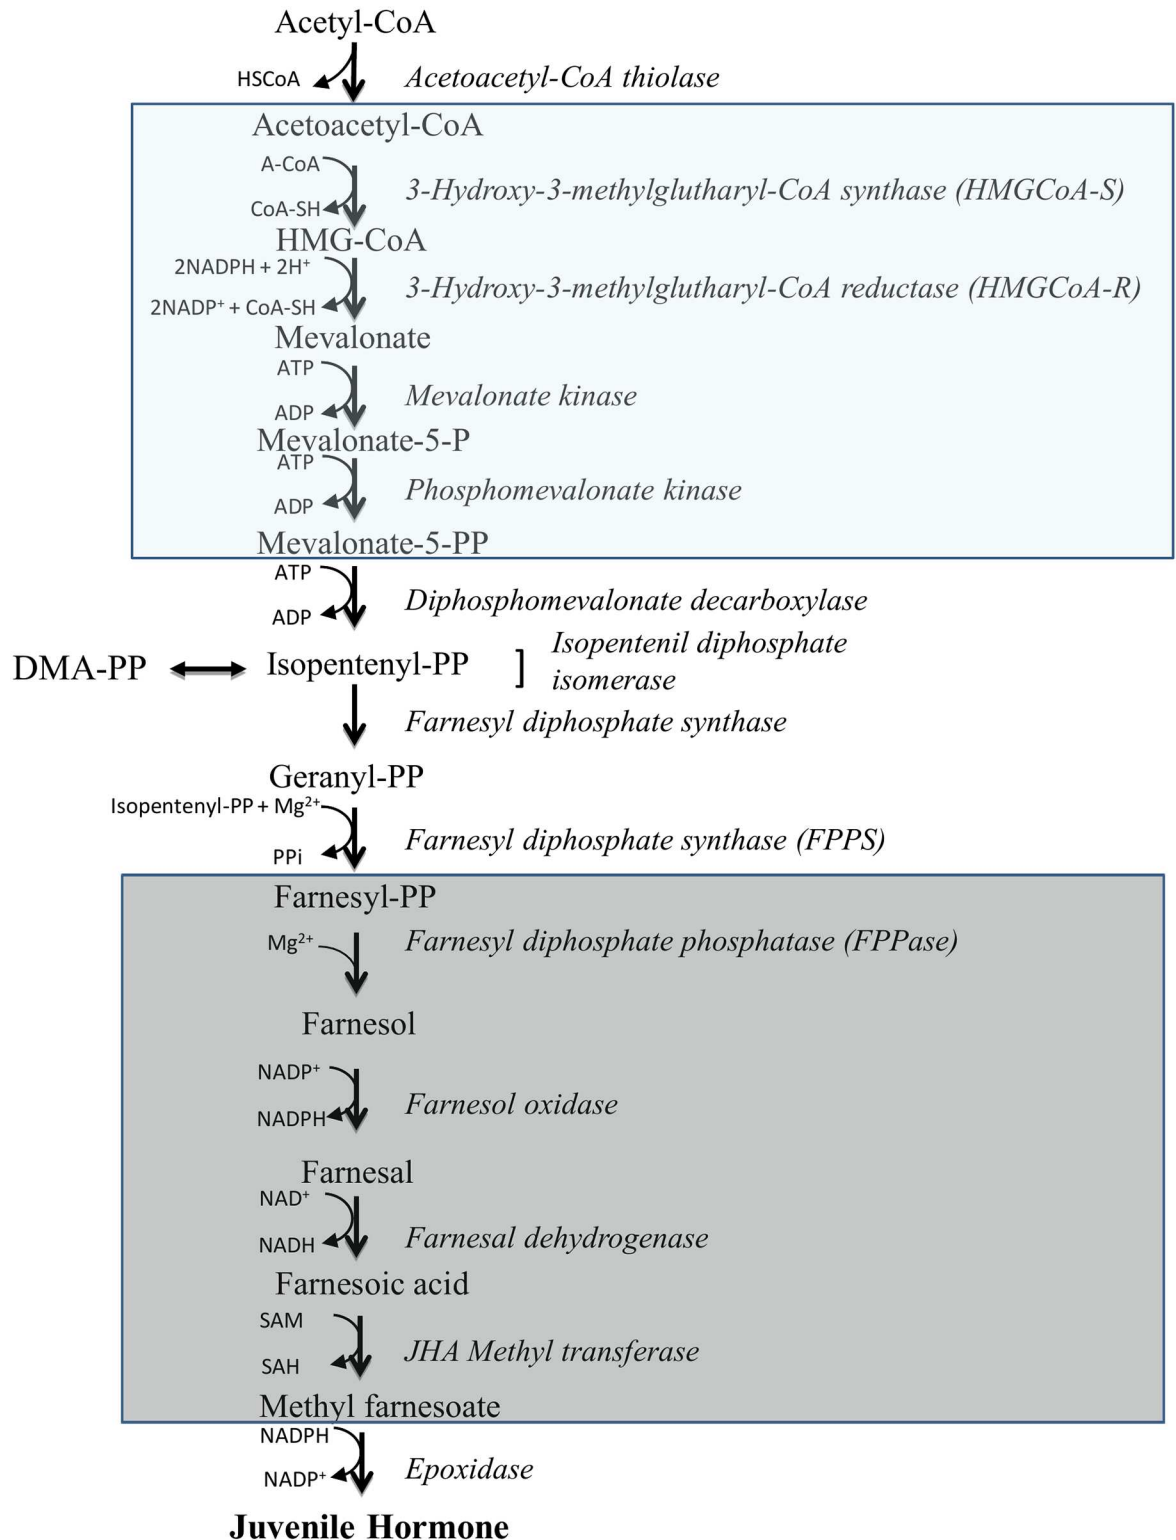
Acetyl-CoA
HSCoA
Acetoacetyl-CoA thiolase
Acetoacetyl-CoA
A-CoA
CoA-SH
3-Hydroxy-3-methylglutharyl-CoA synthase (HMGCoA-S)
HMG-CoA
2NADPH + 2H$^+$
2NADP$^+$ + CoA-SH
3-Hydroxy-3-methylglutharyl-CoA reductase (HMGCoA-R)
Mevalonate
ATP
ADP
Mevalonate kinase
Mevalonate-5-P
ATP
ADP
Phosphomevalonate kinase
Mevalonate-5-PP
ATP
ADP
Diphosphomevalonate decarboxylase
DMA-PP
Isopentenyl-PP
Isopentenil diphosphate isomerase
Farnesyl diphosphate synthase
Geranyl-PP
Isopentenyl-PP + Mg$^{2+}$
PPi
Farnesyl diphosphate synthase (FPPS)
Farnesyl-PP
Mg$^{2+}$
Farnesyl diphosphate phosphatase (FPPase)
Farnesol
NADP$^+$
NADPH
Farnesol oxidase
Farnesal
NAD$^+$
NADH
Farnesal dehydrogenase
Farnesoic acid
SAM
SAH
JHA Methyl transferase
Methyl farnesoate
NADPH
NADP$^+$
Epoxidase
Juvenile Hormone